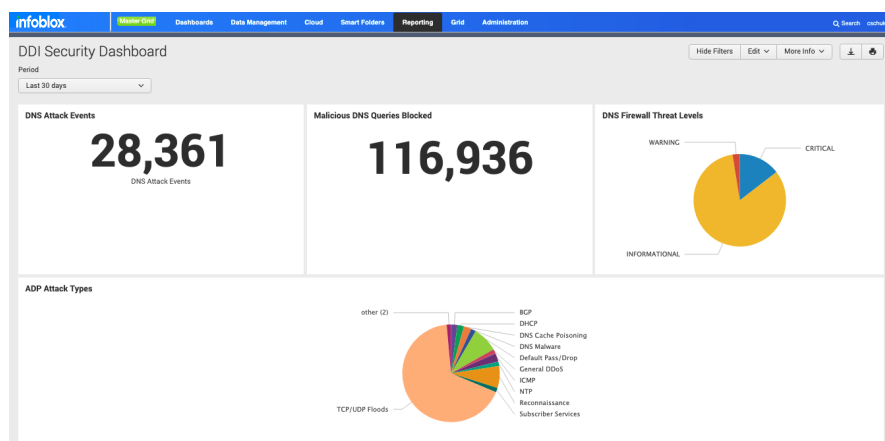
infoblox Master Grid Dashboards Data Management Cloud Smart Folders Reporting Grid Administration Search cschul

DDI Security Dashboard

Hide Filters Edit More Info

Period
Last 30 days

DNS Attack Events
28,361
DNS Attack Events

Malicious DNS Queries Blocked
116,936

DNS Firewall Threat Levels
WARNING
CRITICAL
INFORMATIONAL

ADP Attack Types
other (2)
BGP
DHCP
DNS Cache Poisoning
DNS Malware
Default Pass/Drop
General DDoS
ICMP
NTP
Reconnaissance
Subscriber Services
TCP/UDP Floods